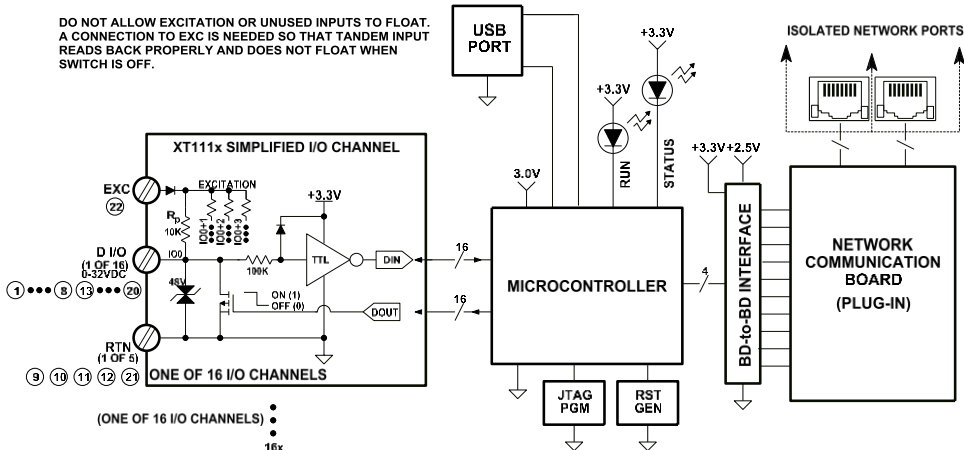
DO NOT ALLOW EXCITATION OR UNUSED INPUTS TO FLOAT. A CONNECTION TO EXC IS NEEDED SO THAT TANDEM INPUT READS BACK PROPERLY AND DOES NOT FLOAT WHEN SWITCH IS OFF.

USB PORT

+3.3V

+3.3V

ISOLATED NETWORK PORTS

XT111x SIMPLIFIED I/O CHANNEL

EXC
22
EXCITATION
$R_p$
10K
IO0+1
IO0+2
IO0+3
+3.3V
D I/O
(1 OF 16)
0-32VDC
IO0
100K
TTL
DIN
16
1 8 13 20
48V
ON (1)
OFF (0)
DOUT
16
RTN
(1 OF 5)
9 10 11 12 21
ONE OF 16 I/O CHANNELS

3.0V
RUN
STATUS
+3.3V +2.5V

MICROCONTROLLER
4
BD-to-BD INTERFACE

NETWORK COMMUNICATION BOARD
(PLUG-IN)

JTAG PGM
RST GEN

(ONE OF 16 I/O CHANNELS)
16x